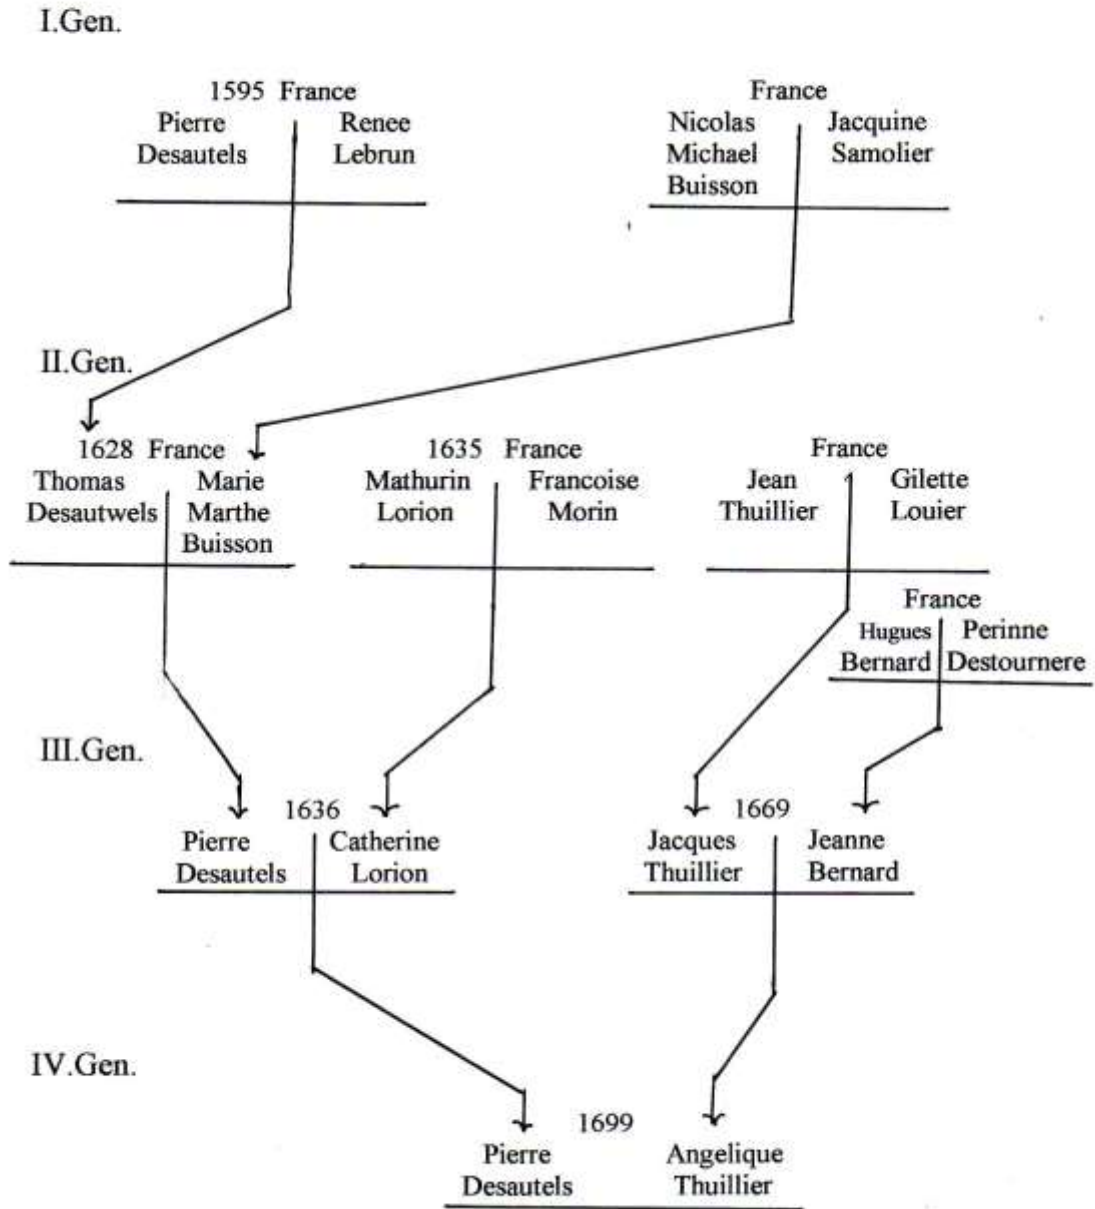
I.Gen.

1595 France
Pierre Desautels | Renee Lebrun

France
Nicolas Michael Buisson | Jacquine Samolier

II.Gen.

1628 France
Thomas Desautwels | Marie Marthe Buisson

1635 France
Mathurin Lorion | Francoise Morin

France
Jean Thuillier | Gilette Louier

France
Hugues Bernard | Perinne Destournere

III.Gen.

1636
Pierre Desautels | Catherine Lorion

1669
Jacques Thuillier | Jeanne Bernard

IV.Gen.

1699
Pierre Desautels | Angelique Thuillier